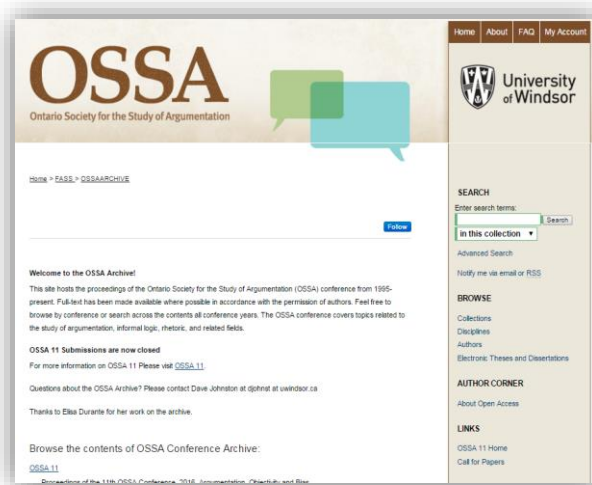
OSSA
Ontario Society for the Study of Argumentation

Home About FAQ My Account

University of Windsor

Home > FASS > OSSAARCHIVE

Follow

Welcome to the OSSA Archive!

This site hosts the proceedings of the Ontario Society for the Study of Argumentation (OSSA) conference from 1995-present. Full-text has been made available where possible in accordance with the permission of authors. Feel free to browse by conference or search across the contents all conference years. The OSSA conference covers topics related to the study of argumentation, informal logic, rhetoric, and related fields.

OSSA 11 Submissions are now closed

For more information on OSSA 11 Please visit OSSA 11.

Questions about the OSSA Archive? Please contact Dave Johnston at djohnst at uwindsor.ca

Thanks to Elisa Durante for her work on the archive.

Browse the contents of OSSA Conference Archive:

OSSA 11

Proceedings of the 11th OSSA Conference, 2016. Argumentation, Objectivity and Bias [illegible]

SEARCH

Enter search terms:

Search

in this collection

Advanced Search

Notify me via email or RSS

BROWSE

Collections

Disciplines

Authors

Electronic Theses and Dissertations

AUTHOR CORNER

About Open Access

LINKS

OSSA 11 Home

Call for Papers